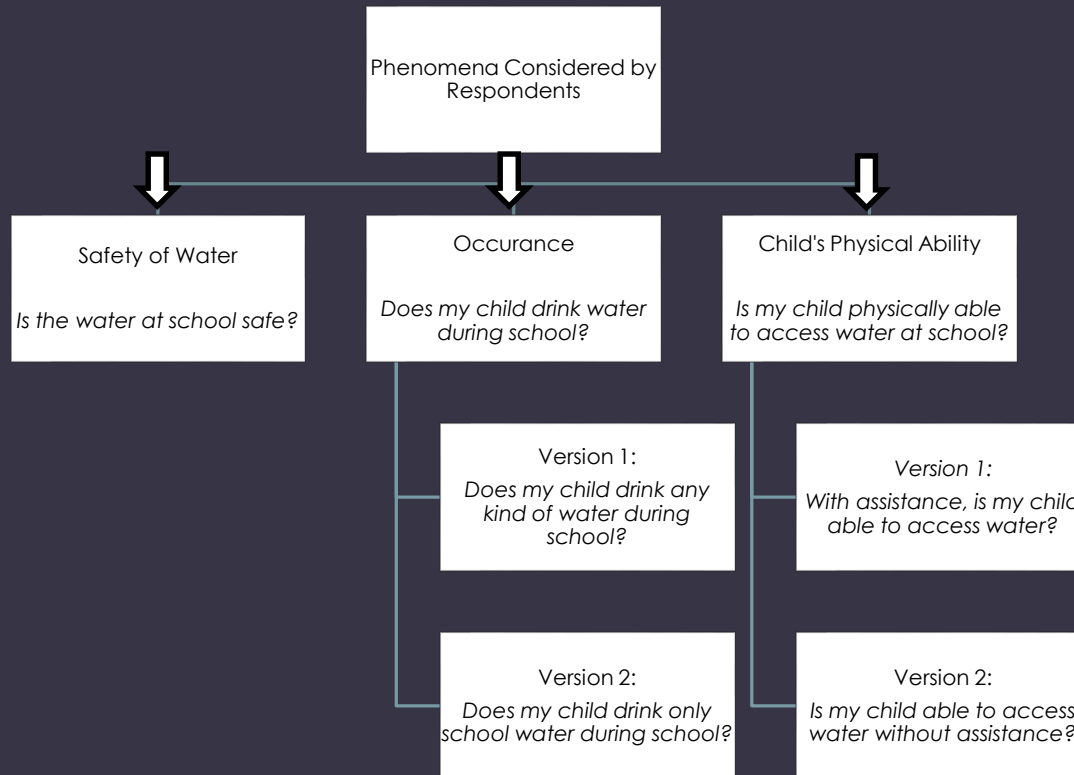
Phenomena Considered by Respondents

Safety of Water

Is the water at school safe?

Occurance

Does my child drink water during school?

Child's Physical Ability

Is my child physically able to access water at school?

Version 1:

Does my child drink any kind of water during school?

Version 2:

Does my child drink only school water during school?

Version 1:

With assistance, is my child able to access water?

Version 2:

Is my child able to access water without assistance?